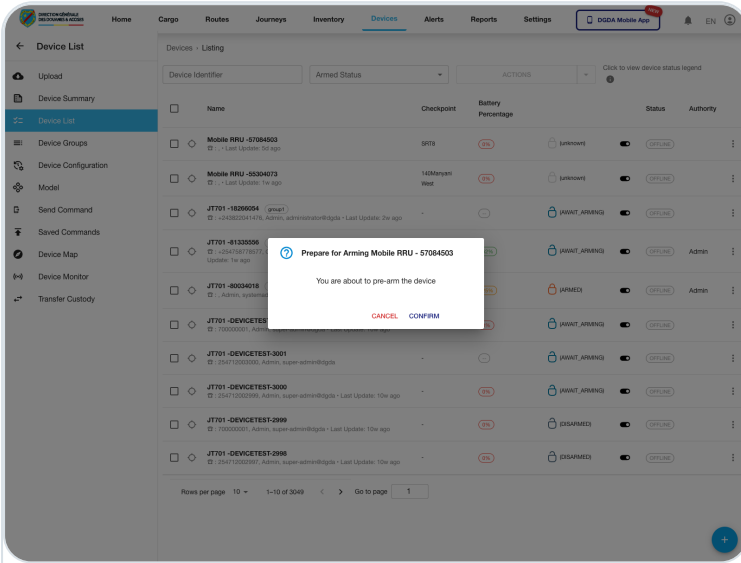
DIRECTION GÉNÉRALE DES DOUANES & ACCISES

Home Cargo Routes Journeys Inventory Devices Alerts Reports Settings DGDA Mobile App NEW EN

Device List

Upload
Device Summary
Device List
Device Groups
Device Configuration
Model
Send Command
Saved Commands
Device Map
Device Monitor
Transfer Custody

Devices > Listing

Device Identifier
Armed Status
ACTIONS
Click to view device status legend

| Name | Checkpoint | Battery Percentage | | | Status | Authority |
|---|---|---|---|---|---|---|
| Mobile RRU -57084503 : - Last Update: 5d ago | SRTB | 0% | (unknown) | | OFFLINE | |
| Mobile RRU -55304073 : - Last Update: 1w ago | 140Manyari West | 0% | (unknown) | | OFFLINE | |
| JT701 -18266054 group1 +243822041476, Admin, administrator@dgda • Last Update: 2w ago | - | - | (AWAIT_ARMING) | | OFFLINE | |
| JT701 -81335556 +254718778577, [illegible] Update: 1w ago | | 0% | (AWAIT_ARMING) | | OFFLINE | Admin |
| JT701 -80034018 : , Admin, systemad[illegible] | | | (ARMED) | | OFFLINE | Admin |
| JT701 -DEVICETEST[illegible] 700000001, Admin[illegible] | | | (AWAIT_ARMING) | | OFFLINE | |
| JT701 -DEVICETEST-3001 : 254712003000, Admin, super-admin@dgda | - | - | (AWAIT_ARMING) | | OFFLINE | |
| JT701 -DEVICETEST-3000 : 254712002999, Admin, super-admin@dgda • Last Update: 10w ago | - | 0% | (AWAIT_ARMING) | | OFFLINE | |
| JT701 -DEVICETEST-2999 : 700000001, Admin, super-admin@dgda • Last Update: 10w ago | - | 0% | (DISARMED) | | OFFLINE | |
| JT701 -DEVICETEST-2998 : 254712002997, Admin, super-admin@dgda • Last Update: 10w ago | - | 0% | (DISARMED) | | OFFLINE | |

Rows per page 10 1–10 of 3049 Go to page 1

Prepare for Arming Mobile RRU - 57084503

You are about to pre-arm the device

CANCEL CONFIRM